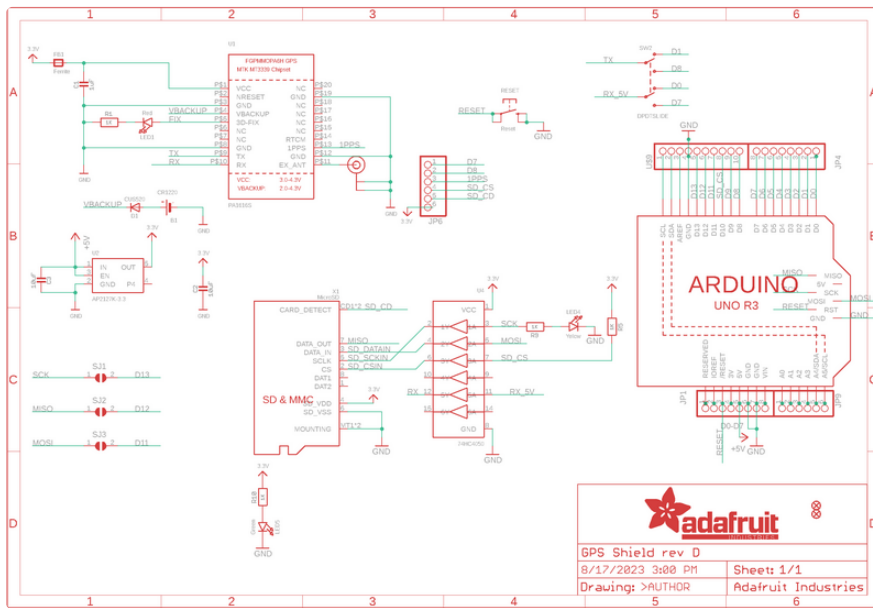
1 2 3 4 5 6

A B C D

3.3V FB1 Ferrite C4 1uF GND

U1 FGPMMOPA6H GPS MTK MT3339 Chipset

VCC
VRESET
GND
VBACKUP
3D-FIX
NC
NC
GND
TX
RX

NC
GND
NC
NC
NC
NC
RTCM
1PPS
NC
EX_ANT

VCC: 3.0-4.3V
VBACKUP: 2.0-4.3V

PA6H

R1 1K LED3 FIX VBACKUP TX RX GND

1PPS

VBACKUP CR1220 S1 B1 GND

D7 D8 1PPS SD_CS SD_CD JP6 3.3V GND

RESET Reset GND

SW2 TX RX_5V D1 D8 D0 D7 DPDT SLIDE

GND

JP4

SCL SDA AREF GND D13 D12 D11 D10 D9 D8 D7 D6 D5 D4 D3 D2 D1 D0

ARDUINO
UNO R3

MISO 5V SCK MOSI RESET RST GND MOSI GND

+5V U2 IN OUT EN GND P4 AP2127K-3.3 GND 3.3V 10uF 3.3V

X1 MicroSD CARD_DETECT DATA_OUT DATA_IN SCLK CS DAT1 DAT2 SD_VDD SD_VSS MOUNTING CD1*2 SD_CD MISO SD_DATAIN SD_SCKIN SD_CSIN VT1*2 SD & MMC 3.3V GND

5V VCC 74HC4050 GND

SCK MOSI SD_CS RX RX_5V 1K R3 LED1 Yellow GND 3.3V 1K R5

SCK SJ1 D13
MISO SJ2 D12
MOSI SJ3 D11

3.3V R10 1K LED2 Green GND

JP1 RESERVED IOREF RESET 3V 5V GND GND VIN A0 A1 A2 A3 A4/SDA A5/SCL JP3 RESET +5V D0-D7 GND

adafruit INDUSTRIES

GPS Shield rev D
8/17/2023 3:00 PM Sheet: 1/1
Drawing: >AUTHOR Adafruit Industries